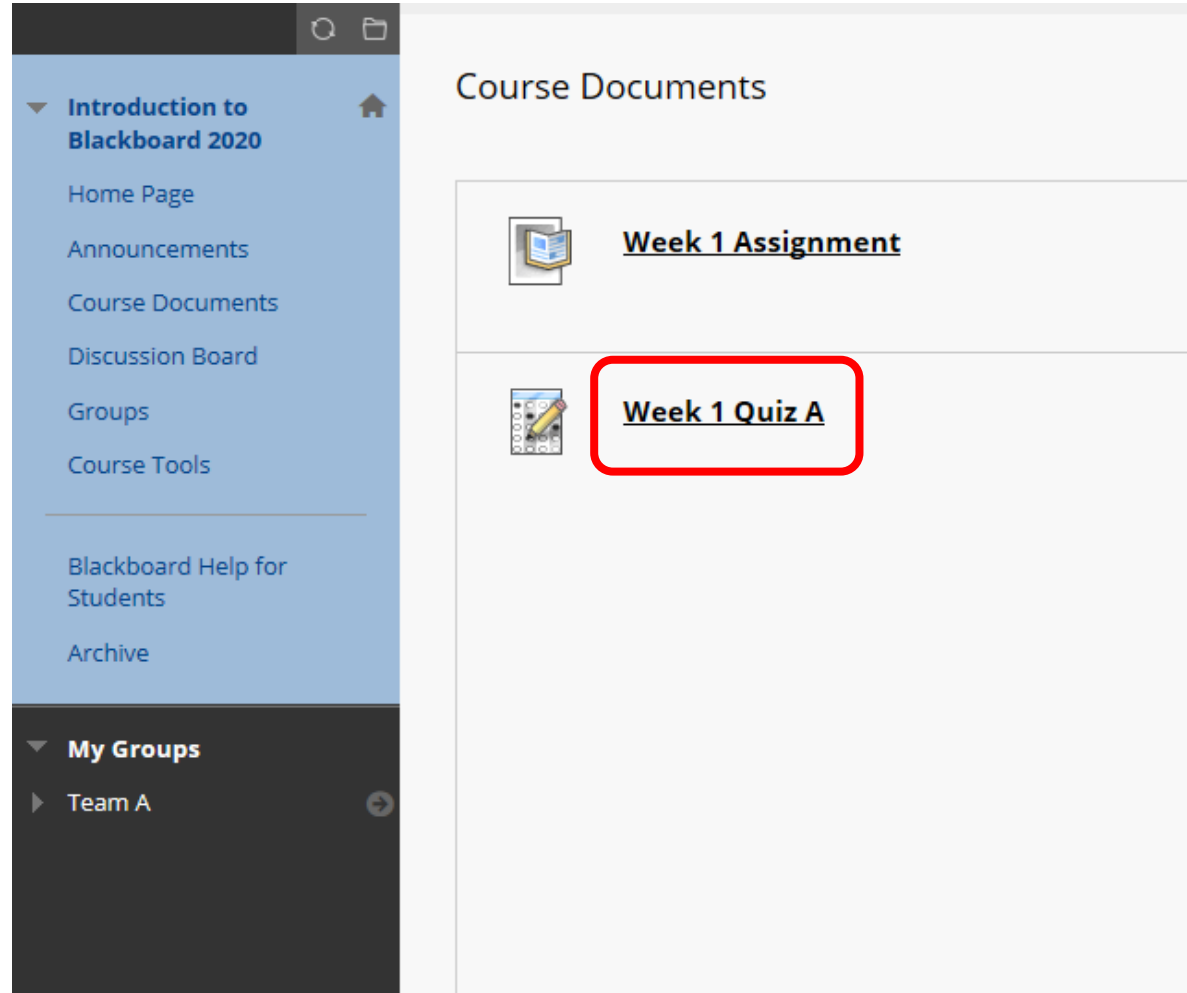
Introduction to Blackboard 2020

Home Page

Announcements

Course Documents

Discussion Board

Groups

Course Tools

Blackboard Help for Students

Archive

My Groups

Team A

Course Documents

Week 1 Assignment

Week 1 Quiz A